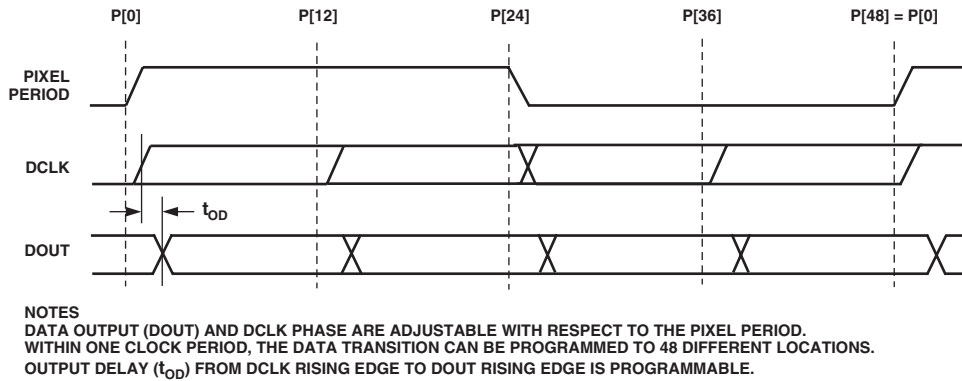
P[0]

P[12]

P[24]

P[36]

P[48] = P[0]

PIXEL PERIOD

DCLK

$t_{OD}$

DOUT

NOTES
DATA OUTPUT (DOUT) AND DCLK PHASE ARE ADJUSTABLE WITH RESPECT TO THE PIXEL PERIOD.
WITHIN ONE CLOCK PERIOD, THE DATA TRANSITION CAN BE PROGRAMMED TO 48 DIFFERENT LOCATIONS.
OUTPUT DELAY ($t_{OD}$) FROM DCLK RISING EDGE TO DOUT RISING EDGE IS PROGRAMMABLE.